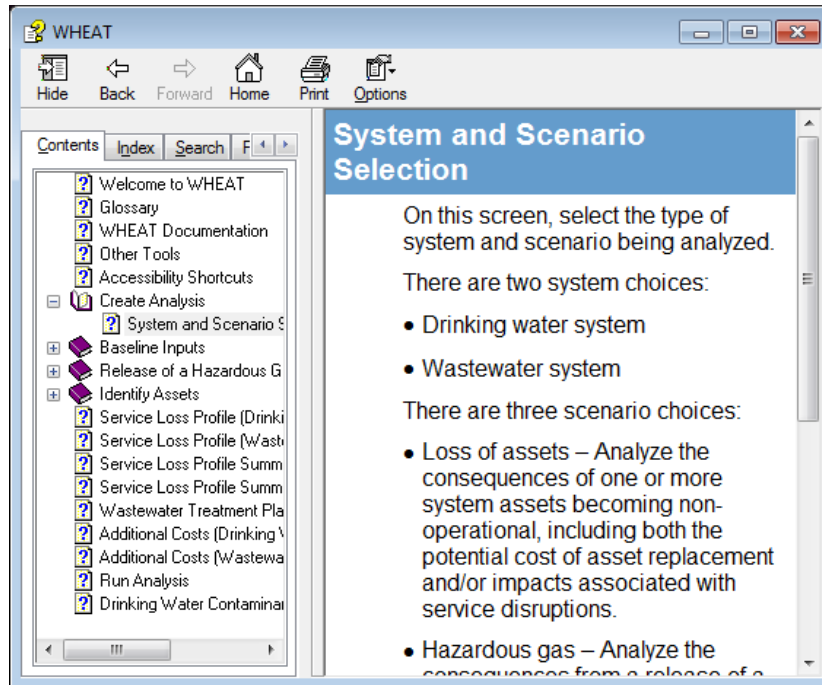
WHEAT

Hide Back Forward Home Print Options

Contents Index Search F

Welcome to WHEAT
Glossary
WHEAT Documentation
Other Tools
Accessibility Shortcuts
Create Analysis
System and Scenario S
Baseline Inputs
Release of a Hazardous G
Identify Assets
Service Loss Profile (Drinki
Service Loss Profile (Wast
Service Loss Profile Summ
Service Loss Profile Summ
Wastewater Treatment Pla
Additional Costs (Drinking
Additional Costs (Wastewa
Run Analysis
Drinking Water Contamina

System and Scenario Selection

On this screen, select the type of system and scenario being analyzed.

There are two system choices:

• Drinking water system

• Wastewater system

There are three scenario choices:

• Loss of assets – Analyze the consequences of one or more system assets becoming non-operational, including both the potential cost of asset replacement and/or impacts associated with service disruptions.

• Hazardous gas – Analyze the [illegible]